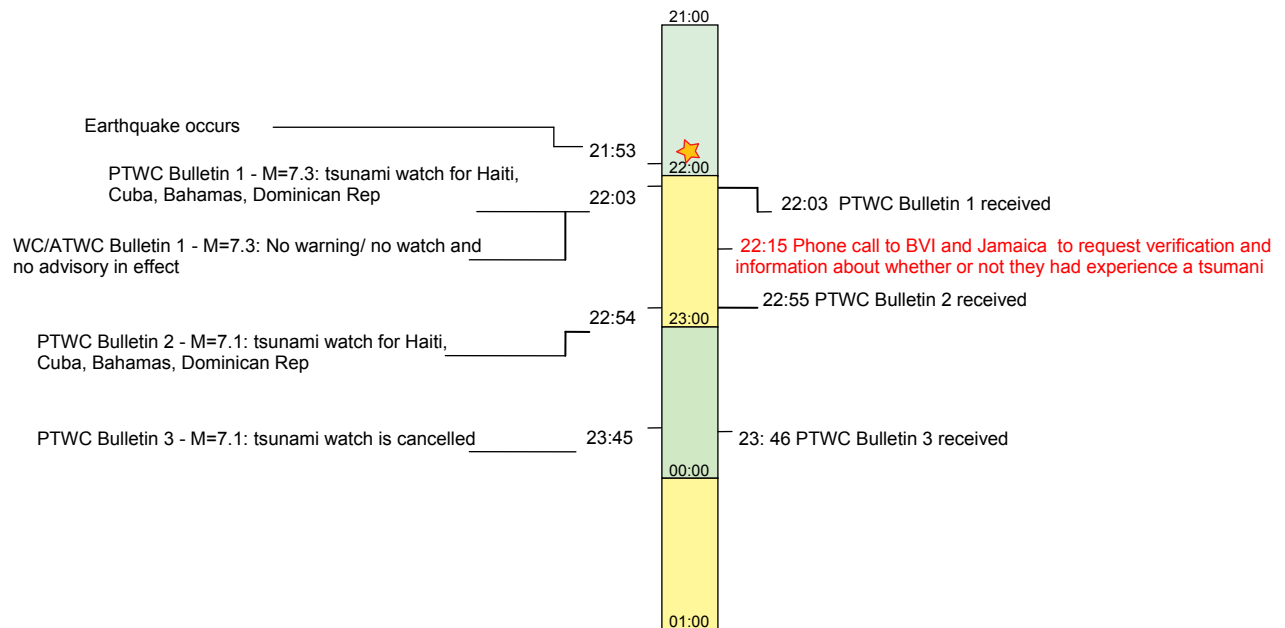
21:00

Earthquake occurs

21:53

22:00

PTWC Bulletin 1 - M=7.3: tsunami watch for Haiti, Cuba, Bahamas, Dominican Rep

22:03

22:03 PTWC Bulletin 1 received

WC/ATWC Bulletin 1 - M=7.3: No warning/ no watch and no advisory in effect

22:15 Phone call to BVI and Jamaica to request verification and information about whether or not they had experience a tsumani

22:55 PTWC Bulletin 2 received

22:54

23:00

PTWC Bulletin 2 - M=7.1: tsunami watch for Haiti, Cuba, Bahamas, Dominican Rep

PTWC Bulletin 3 - M=7.1: tsunami watch is cancelled

23:45

23: 46 PTWC Bulletin 3 received

00:00

01:00